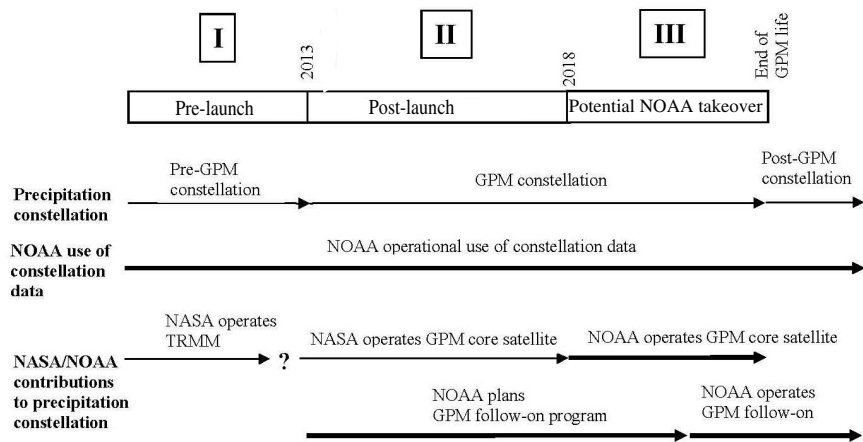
I

2013

II

2018

III

End of GPM life

Pre-launch

Post-launch

Potential NOAA takeover

Precipitation constellation

Pre-GPM constellation

GPM constellation

Post-GPM constellation

NOAA use of constellation data

NOAA operational use of constellation data

NASA/NOAA contributions to precipitation constellation

NASA operates TRMM

?

NASA operates GPM core satellite

NOAA operates GPM core satellite

NOAA plans GPM follow-on program

NOAA operates GPM follow-on